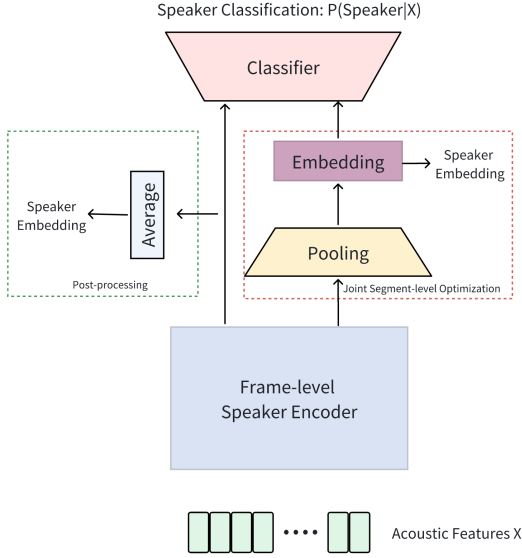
Speaker Classification: P(Speaker|X)

Classifier

Embedding

Speaker Embedding

Speaker Embedding

Average

Pooling

Post-processing

Joint Segment-level Optimization

Frame-level Speaker Encoder

Acoustic Features X